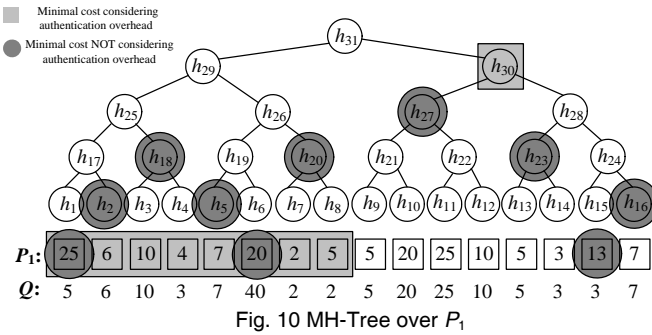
Minimal cost considering authentication overhead

Minimal cost NOT considering authentication overhead

$h_{31}$

$h_{29}$ $h_{30}$

$h_{25}$ $h_{26}$ $h_{27}$ $h_{28}$

$h_{17}$ $h_{18}$ $h_{19}$ $h_{20}$ $h_{21}$ $h_{22}$ $h_{23}$ $h_{24}$

$h_1$ $h_2$ $h_3$ $h_4$ $h_5$ $h_6$ $h_7$ $h_8$ $h_9$ $h_{10}$ $h_{11}$ $h_{12}$ $h_{13}$ $h_{14}$ $h_{15}$ $h_{16}$

| $P_1$: | 25 | 6 | 10 | 4 | 7 | 20 | 2 | 5 | 5 | 20 | 25 | 10 | 5 | 3 | 13 | 7 |
|---|---|---|---|---|---|---|---|---|---|---|---|---|---|---|---|---|
| $Q$: | 5 | 6 | 10 | 3 | 7 | 40 | 2 | 2 | 5 | 20 | 25 | 10 | 5 | 3 | 3 | 7 |

Fig. 10 MH-Tree over $P_1$